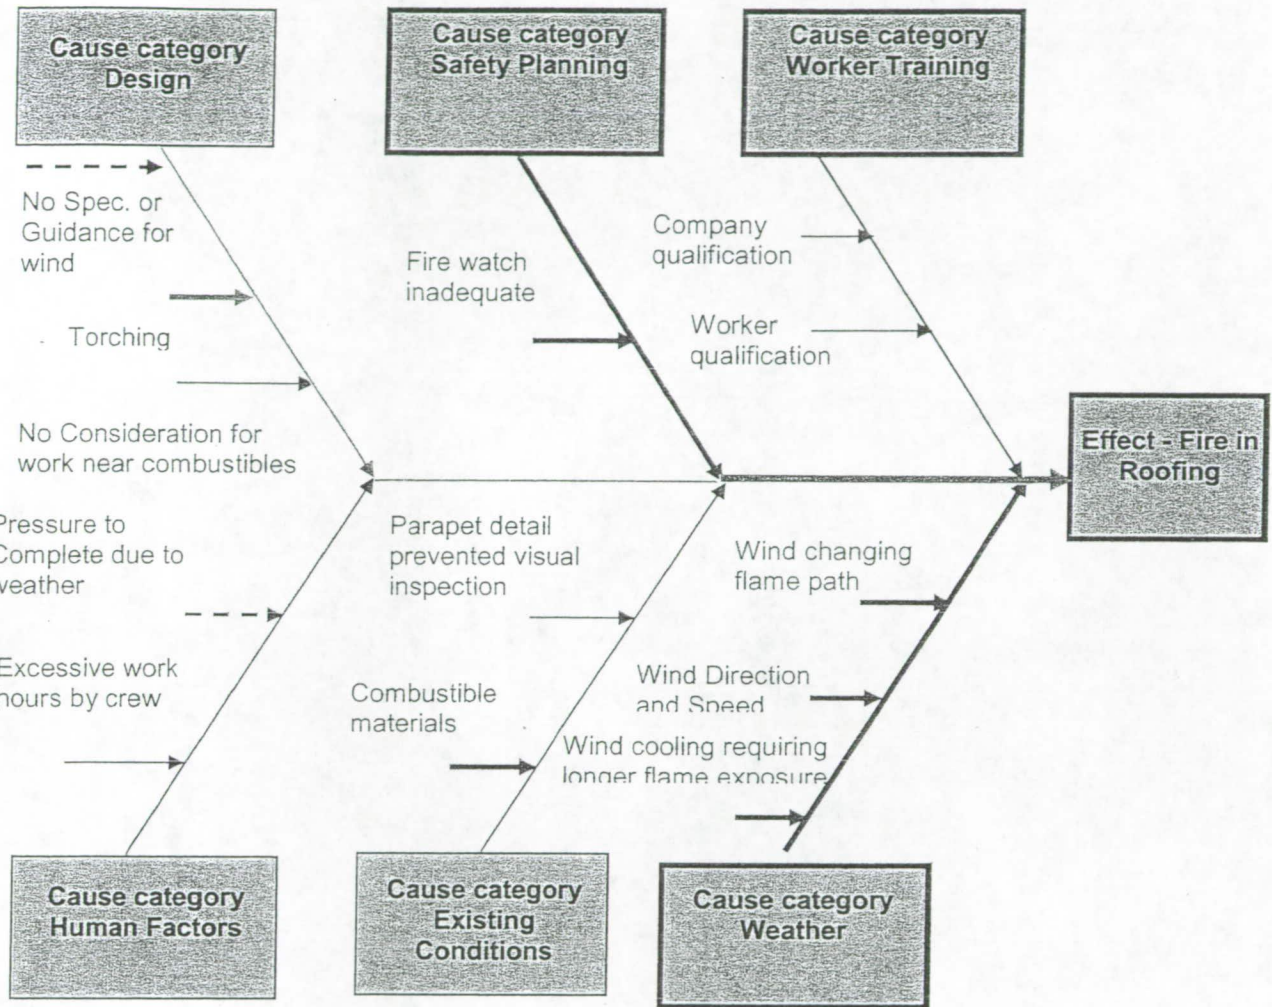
Cause category
Design

Cause category
Safety Planning

Cause category
Worker Training

No Spec. or Guidance for wind

Torching

No Consideration for work near combustibles

Fire watch inadequate

Company qualification

Worker qualification

Effect - Fire in Roofing

Pressure to Complete due to weather

Excessive work hours by crew

Parapet detail prevented visual inspection

Combustible materials

Wind changing flame path

Wind Direction and Speed

Wind cooling requiring longer flame exposure

Cause category
Human Factors

Cause category
Existing Conditions

Cause category
Weather